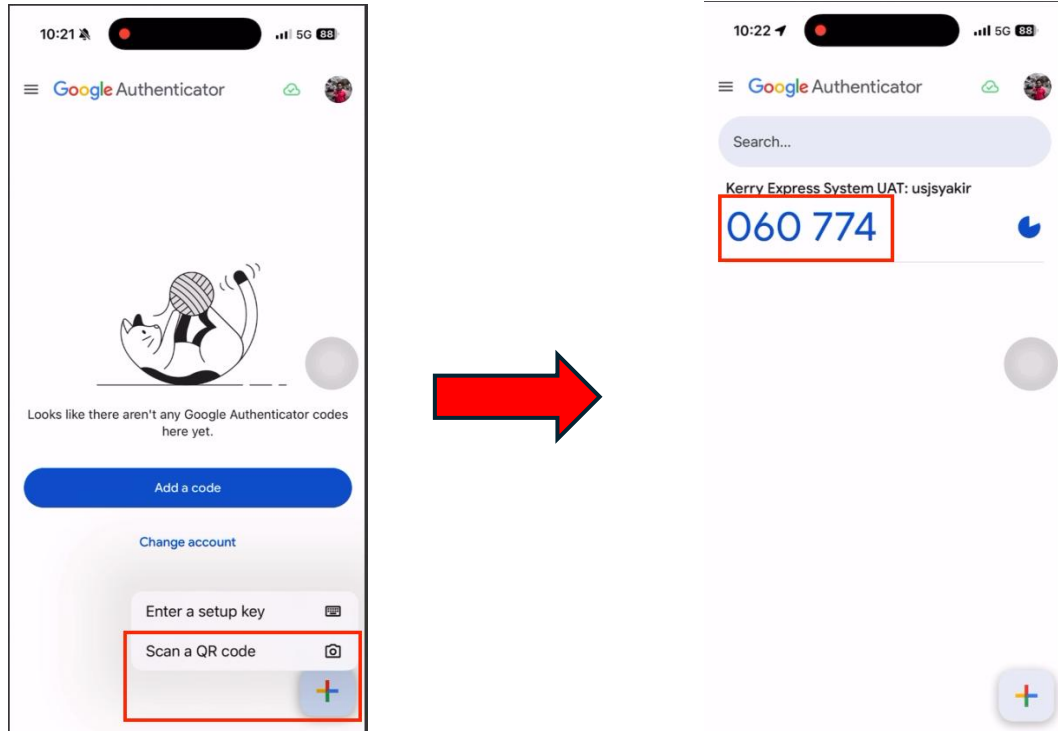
10:21 5G 88

Google Authenticator

Looks like there aren't any Google Authenticator codes here yet.

Add a code

Change account

Enter a setup key

Scan a QR code

+

10:22 5G 88

Google Authenticator

Search...

Kerry Express System UAT: usjsyakir

060 774

+